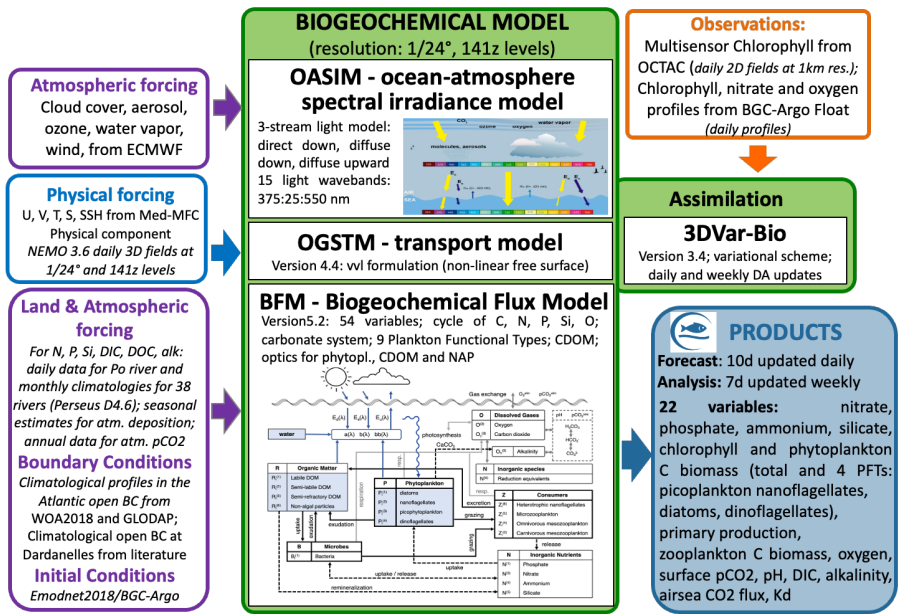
Atmospheric forcing
Cloud cover, aerosol, ozone, water vapor, wind, from ECMWF

Physical forcing
U, V, T, S, SSH from Med-MFC Physical component
NEMO 3.6 daily 3D fields at 1/24° and 141z levels

Land & Atmospheric forcing
For N, P, Si, DIC, DOC, alk: daily data for Po river and monthly climatologies for 38 rivers (Perseus D4.6); seasonal estimates for atm. deposition; annual data for atm. pCO2

Boundary Conditions
Climatological profiles in the Atlantic open BC from WOA2018 and GLODAP; Climatological open BC at Dardanelles from literature

Initial Conditions
Emodnet2018/BGC-Argo

BIOGEOCHEMICAL MODEL
(resolution: 1/24°, 141z levels)

OASIM - ocean-atmosphere spectral irradiance model
3-stream light model: direct down, diffuse down, diffuse upward
15 light wavebands: 375:25:550 nm

$CO_2$ ozone oxygen water vapor
molecules, aerosols
AIR
SEA

OGSTM - transport model
Version 4.4: vvl formulation (non-linear free surface)

BFM - Biogeochemical Flux Model
Version5.2: 54 variables; cycle of C, N, P, Si, O; carbonate system; 9 Plankton Functional Types; CDOM; optics for phytopl., CDOM and NAP

Gas exchange
$E_d(\lambda)$ $E_s(\lambda)$ $E_u(\lambda)$
water
a(λ) b(λ) bb(λ)
photosynthesis
$CaCO_3$
O Dissolved Gases
$O^{(1)}$ Oxygen
$O^{(3)}$ Carbon dioxide
$O_3^{(h)}$ Alkalinity
pH
N Inorganic species
Reduction equivalents
R Organic Matter
Labile DOM
Semi-labile DOM
Semi-refractory DOM
Non-algal particles
P Phytoplankton
diatoms
nanoflagellates
picophytoplankton
dinoflagellates
Z Consumers
Heterotrophic nanoflagellates
Microzooplankton
Omnivorous mesozooplankton
Carnivorous mesozooplankton
exudation
grazing
excretion
respiration
release
B Microbes
Bacteria
N Inorganic Nutrients
Phosphate
Nitrate
Ammonium
Silicate
uptake / release
uptake
remineralization

Observations:
Multisensor Chlorophyll from OCTAC (daily 2D fields at 1km res.); Chlorophyll, nitrate and oxygen profiles from BGC-Argo Float (daily profiles)

Assimilation
3DVar-Bio
Version 3.4; variational scheme; daily and weekly DA updates

PRODUCTS
Forecast: 10d updated daily
Analysis: 7d updated weekly
22 variables: nitrate, phosphate, ammonium, silicate, chlorophyll and phytoplankton C biomass (total and 4 PFTs: picoplankton nanoflagellates, diatoms, dinoflagellates), primary production, zooplankton C biomass, oxygen, surface pCO2, pH, DIC, alkalinity, airsea CO2 flux, Kd